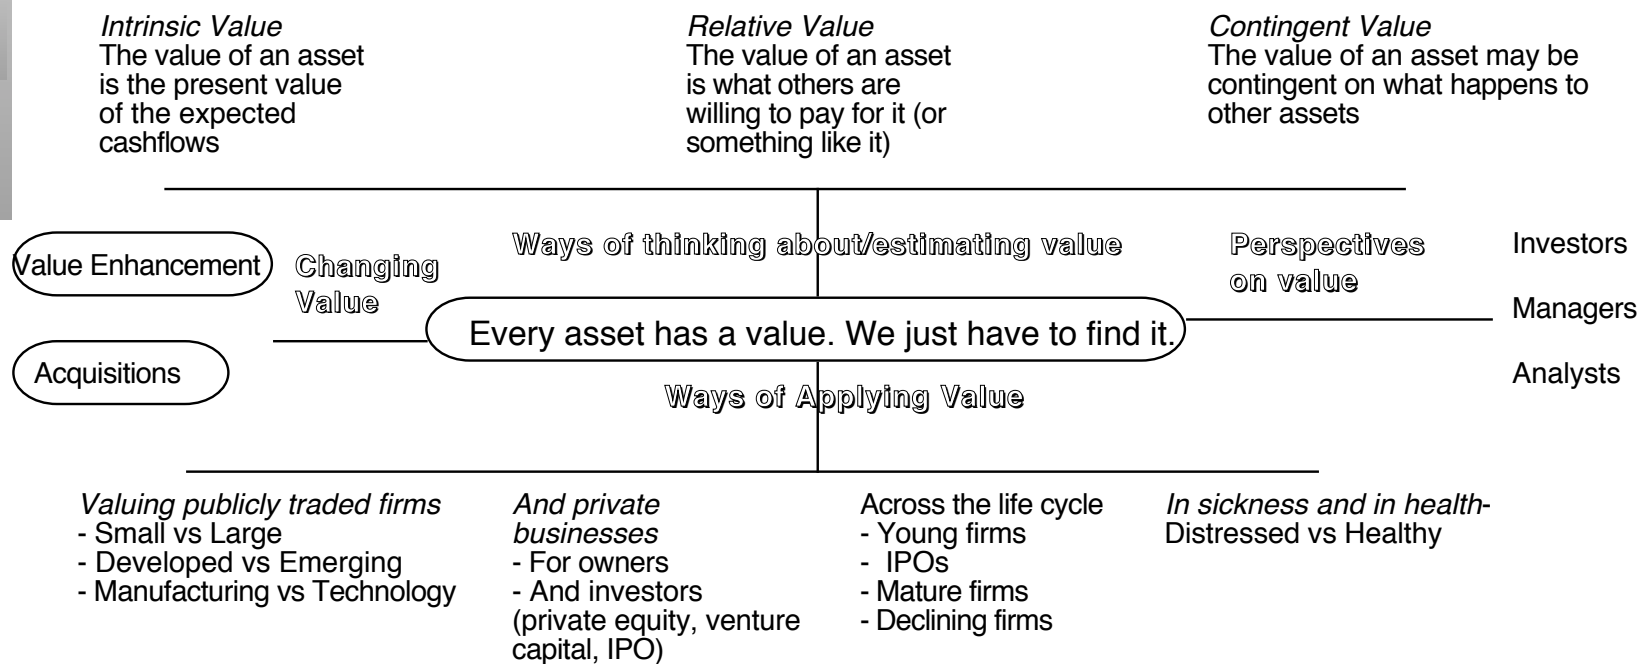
Intrinsic Value
The value of an asset is the present value of the expected cashflows

Relative Value
The value of an asset is what others are willing to pay for it (or something like it)

Contingent Value
The value of an asset may be contingent on what happens to other assets

Ways of thinking about/estimating value

Value Enhancement

Changing Value

Acquisitions

Perspectives on value

Investors

Managers

Analysts

Every asset has a value. We just have to find it.

Ways of Applying Value

Valuing publicly traded firms
- Small vs Large
- Developed vs Emerging
- Manufacturing vs Technology

And private businesses
- For owners
- And investors (private equity, venture capital, IPO)

Across the life cycle
- Young firms
- IPOs
- Mature firms
- Declining firms

In sickness and in health- Distressed vs Healthy